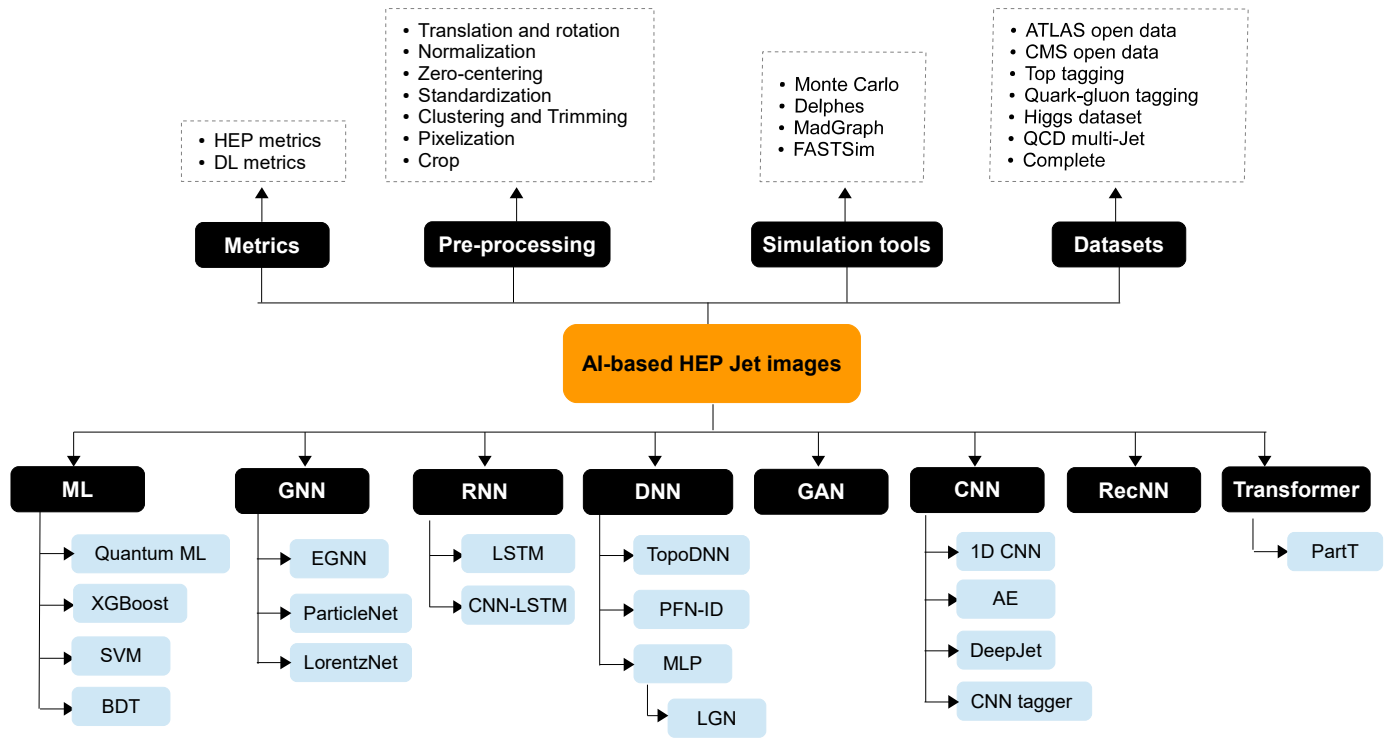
• HEP metrics
• DL metrics

Metrics

• Translation and rotation
• Normalization
• Zero-centering
• Standardization
• Clustering and Trimming
• Pixelization
• Crop

Pre-processing

• Monte Carlo
• Delphes
• MadGraph
• FASTSim

Simulation tools

• ATLAS open data
• CMS open data
• Top tagging
• Quark-gluon tagging
• Higgs dataset
• QCD multi-Jet
• Complete

Datasets

AI-based HEP Jet images

ML
Quantum ML
XGBoost
SVM
BDT

GNN
EGNN
ParticleNet
LorentzNet

RNN
LSTM
CNN-LSTM

DNN
TopoDNN
PFN-ID
MLP
LGN

GAN

CNN
1D CNN
AE
DeepJet
CNN tagger

RecNN

Transformer
PartT